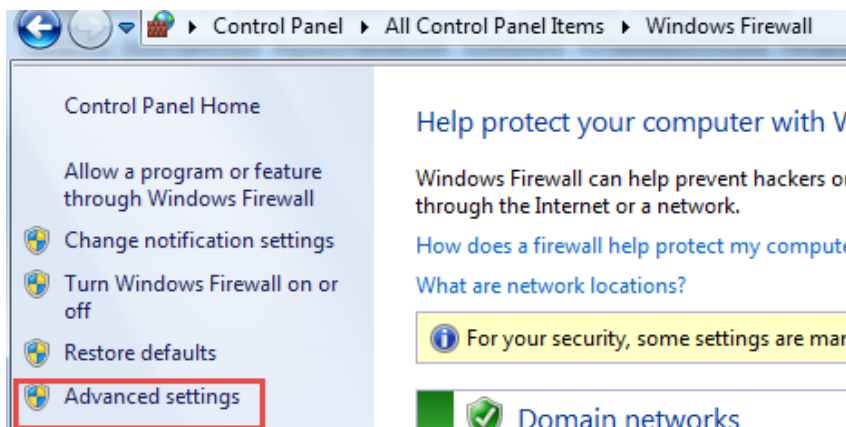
Control Panel ▸ All Control Panel Items ▸ Windows Firewall

Control Panel Home

Allow a program or feature through Windows Firewall

Change notification settings

Turn Windows Firewall on or off

Restore defaults

Advanced settings

Help protect your computer with W

Windows Firewall can help prevent hackers or through the Internet or a network.

How does a firewall help protect my compute

What are network locations?

For your security, some settings are mar

Domain networks